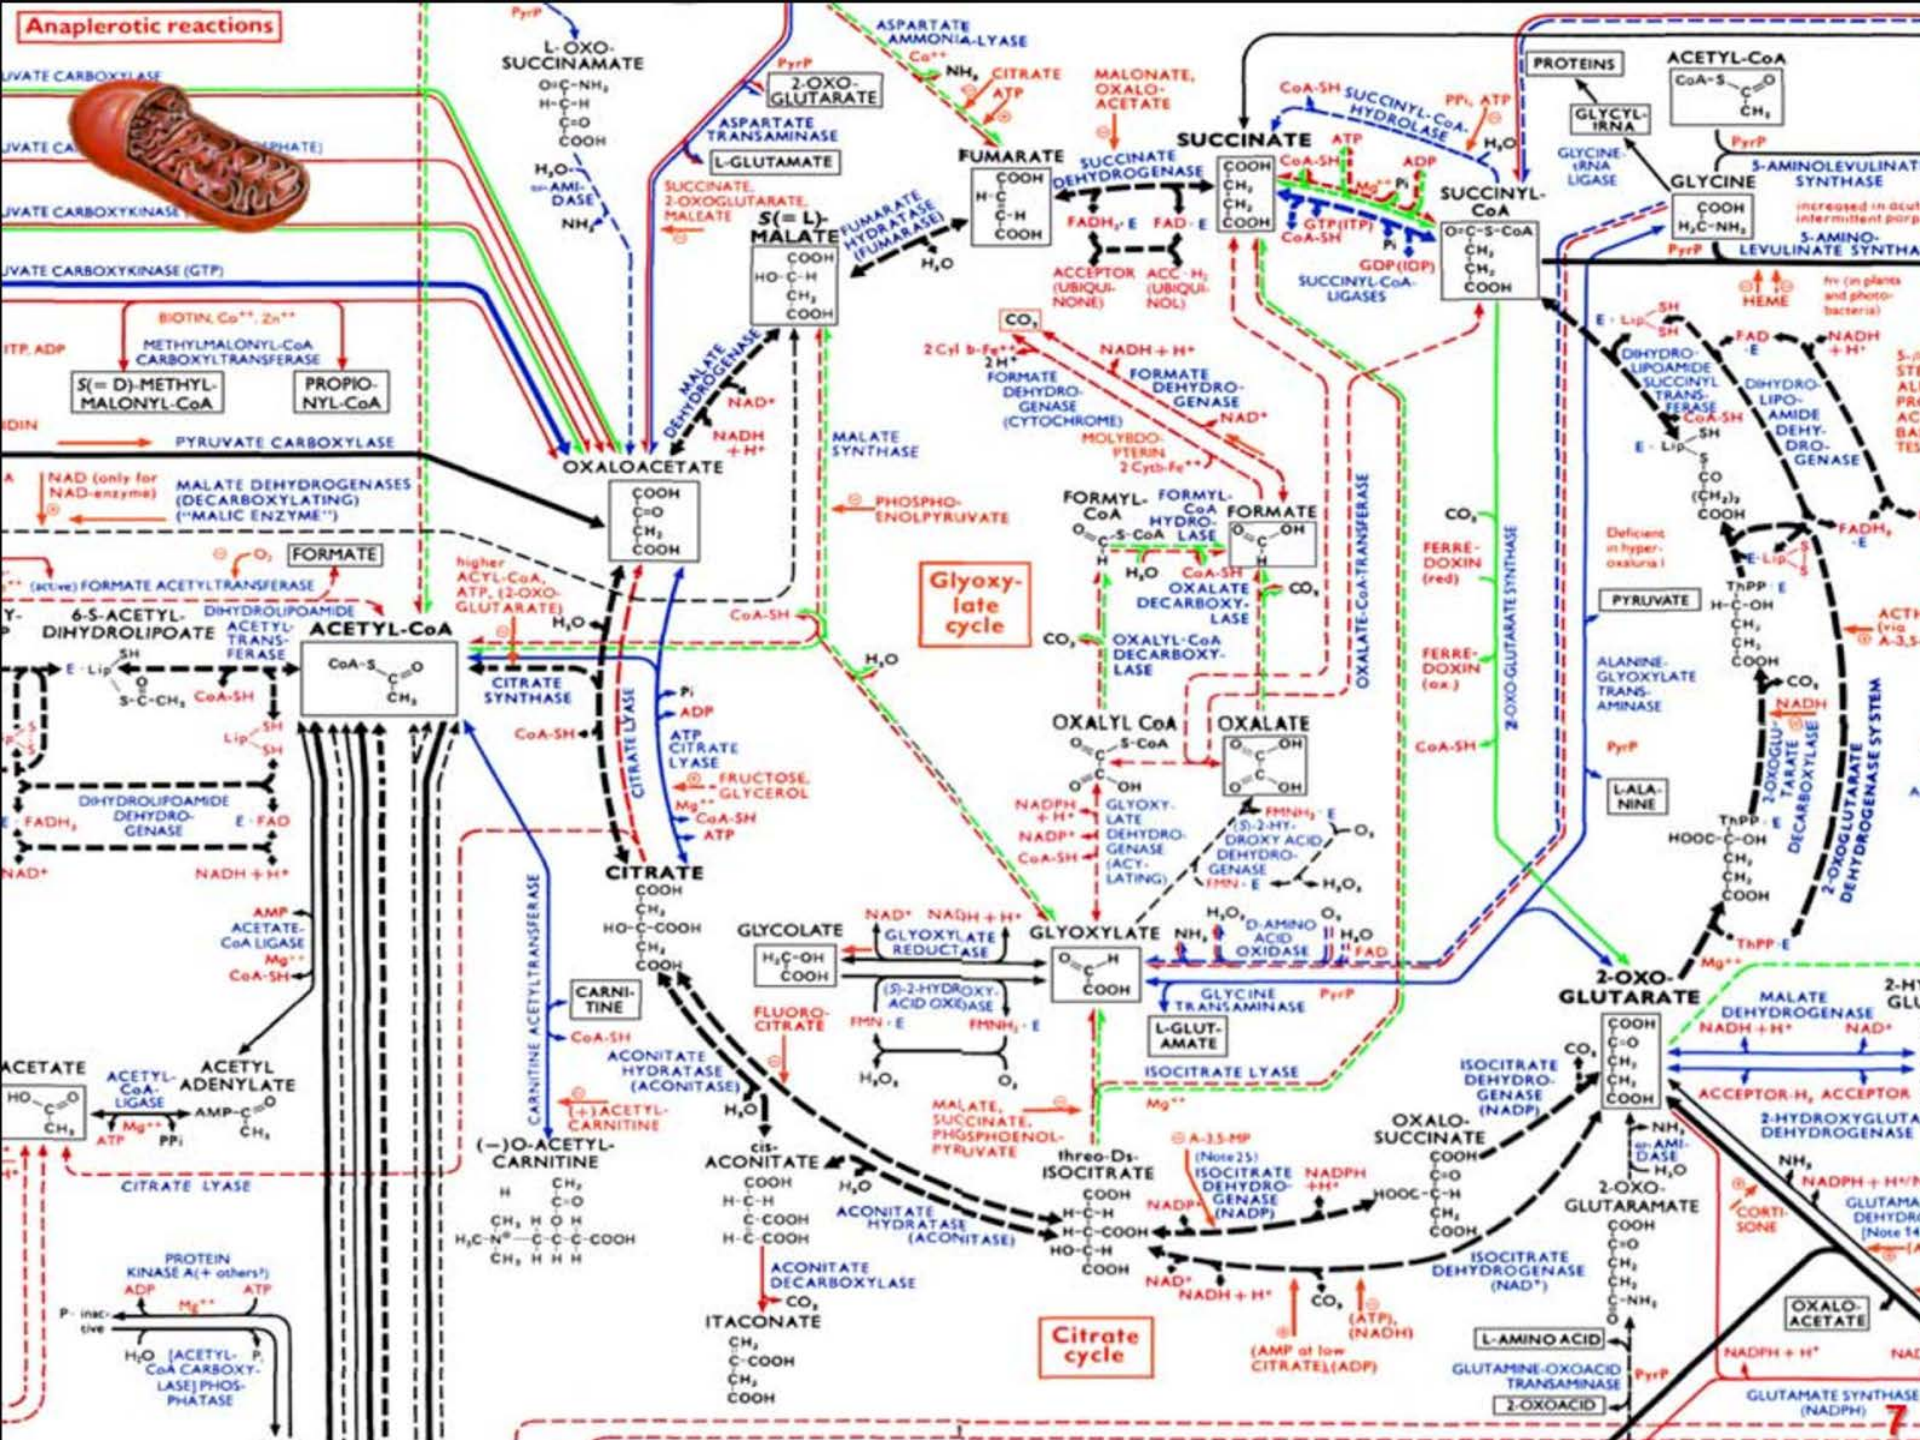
Anaplerotic reactions

UVATE CARBOXYLASE
UVATE CA
UVATE CARBOXYKINASE
UVATE CARBOXYKINASE (GTP)
BIOTIN, Co++, Zn++
ITP, ADP
METHYLMALONYL-CoA CARBOXYLTRANSFERASE
S(= D)-METHYL-MALONYL-CoA
PROPIONYL-CoA
PYRUVATE CARBOXYLASE
NAD (only for NAD-enzyme)
MALATE DEHYDROGENASES (DECARBOXYLATING) ("MALIC ENZYME")
FORMATE
(active) FORMATE ACETYLTRANSFERASE
6-S-ACETYL-DIHYDROLIPOATE
DIHYDROLIPOAMIDE ACETYLTRANSFERASE
ACETYL-CoA
E · Lip
CoA-SH
DIHYDROLIPOAMIDE DEHYDROGENASE
E · FADH₂
E · FAD
NAD+
NADH + H+
AMP
ACETATE-CoA LIGASE
Mg++
CoA-SH
ACETATE
ACETYL-CoA-LIGASE
ACETYL ADENYLATE
ATP
PPi
CITRATE LYASE
PROTEIN KINASE A(+ others?)
ADP
ATP
P · inactive
H₂O
[ACETYL-CoA CARBOXYLASE] PHOSPHATASE

PyrP
L-OXO-SUCCINAMATE
H₂O
ω-AMIDASE
NH₃
PyrP
2-OXO-GLUTARATE
ASPARTATE TRANSAMINASE
L-GLUTAMATE
SUCCINATE, 2-OXOGLUTARATE, MALEATE
S(= L)-MALATE
MALATE DEHYDROGENASE
NAD+
NADH + H+
OXALOACETATE
MALATE SYNTHASE
PHOSPHO-ENOLPYRUVATE
higher ACYL-CoA, ATP, (2-OXO-GLUTARATE)
H₂O
CoA-SH
CITRATE SYNTHASE
CoA-SH
CITRATE LYASE
Pi
ADP
ATP CITRATE LYASE
FRUCTOSE, GLYCEROL
Mg++
CoA-SH
ATP
CITRATE
CARNITINE ACETYLTRANSFERASE
CARNITINE
CoA-SH
(+)ACETYL-CARNITINE
(−)O-ACETYL-CARNITINE
ACONITATE HYDRATASE (ACONITASE)
H₂O
cis-ACONITATE
ACONITATE HYDRATASE (ACONITASE)
ACONITATE DECARBOXYLASE
CO₂
ITACONATE

ASPARTATE AMMONIA-LYASE
Ca++
NH₃
CITRATE
ATP
MALONATE, OXALOACETATE
FUMARATE
FUMARATE HYDRATASE (FUMARASE)
H₂O
SUCCINATE DEHYDROGENASE
FADH₂ · E
FAD · E
ACCEPTOR (UBIQUINONE)
ACC · H₂ (UBIQUINOL)
SUCCINATE
CoA-SH
SUCCINYL-CoA HYDROLASE
PPi, ATP
H₂O
ATP
ADP
Mg++
Pi
GTP(ITP)
CoA-SH
GDP(IDP)
SUCCINYL-CoA LIGASES
SUCCINYL-CoA
CO₂
2 Cyt b-Fe++
2H+
FORMATE DEHYDROGENASE (CYTOCHROME)
NADH + H+
FORMATE DEHYDROGENASE
NAD+
MOLYBDOPTERIN
2 Cyt-Fe++
Glyoxylate cycle
FORMYL-CoA
FORMYL-CoA HYDROLASE
FORMATE
H₂O
CoA-SH
OXALATE DECARBOXYLASE
CO₂
OXALYL-CoA DECARBOXYLASE
OXALATE-CoA-TRANSFERASE
H₂O
OXALYL CoA
OXALATE
NADPH + H+
NADP+
CoA-SH
GLYOXYLATE DEHYDROGENASE (ACYLATING)
FMNH₂ · E
(S)-2-HYDROXY ACID DEHYDROGENASE
FMN · E
O₂
H₂O₂
GLYCOLATE
NAD+
NADH + H+
GLYOXYLATE REDUCTASE
(S)-2-HYDROXY-ACID OXIDASE
FLUORO-CITRATE
FMN · E
FMNH₂ · E
H₂O₂
O₂
GLYOXYLATE
NH₃
D-AMINO ACID OXIDASE
H₂O
FAD
GLYCINE TRANSAMINASE
PyrP
L-GLUTAMATE
ISOCITRATE LYASE
MALATE, SUCCINATE, PHOSPHOENOLPYRUVATE
Mg++
threo-Ds-ISOCITRATE
A-3,5-MP (Note 25)
ISOCITRATE DEHYDROGENASE (NADP)
NADP+
NADPH + H+
NAD+
NADH + H+
CO₂
(ATP), (NADH)
(AMP at low CITRATE),(ADP)
Citrate cycle

PROTEINS
GLYCYL-tRNA
GLYCINE-tRNA LIGASE
ACETYL-CoA
PyrP
GLYCINE
5-AMINOLEVULINATE SYNTHASE
increased in acute intermittent porp
5-AMINO-LEVULINATE SYNTHA
HEME
hv (in plants and photo-bacteria)
E · Lip
DIHYDROLIPOAMIDE SUCCINYLTRANSFERASE
CoA-SH
FAD · E
NADH + H+
DIHYDROLIPOAMIDE DEHYDROGENASE
CO₂
FERREDOXIN (red)
FERREDOXIN (ox.)
2-OXO-GLUTARATE SYNTHASE
Deficient in hyper-oxaluria I
PYRUVATE
ALANINE-GLYOXYLATE TRANSAMINASE
PyrP
L-ALANINE
CoA-SH
ThPP · E
FADH₂ · E
CO₂
NADH
2-OXOGLUTARATE DECARBOXYLASE
2-OXOGLUTARATE DEHYDROGENASE SYSTEM
ThPP · E
Mg++
ACT (via A-3,5
2-OXO-GLUTARATE
CO₂
MALATE DEHYDROGENASE
NADH + H+
NAD+
ACCEPTOR-H₂ ACCEPTOR
2-HYDROXYGLUTA DEHYDROGENASE
ISOCITRATE DEHYDROGENASE (NADP)
OXALO-SUCCINATE
NH₃
ω-AMIDASE
H₂O
2-OXO-GLUTARAMATE
CORTISONE
NADPH + H+
GLUTAMA DEHYDR (Note 1
ISOCITRATE DEHYDROGENASE (NAD+)
L-AMINO ACID
GLUTAMINE-OXOACID TRANSAMINASE
PyrP
2-OXOACID
OXALO-ACETATE
NADPH + H+
GLUTAMATE SYNTHASE (NADPH)
7